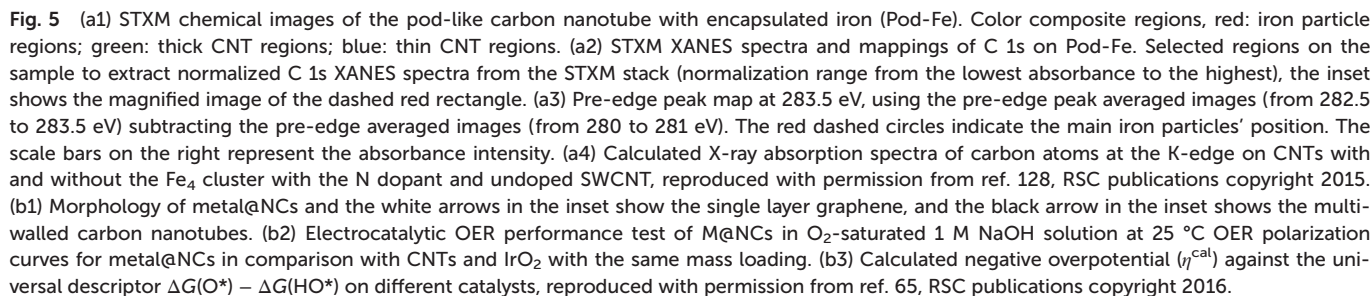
**Fig. 5** (a1) STXM chemical images of the pod-like carbon nanotube with encapsulated iron (Pod-Fe). Color composite regions, red: iron particle regions; green: thick CNT regions; blue: thin CNT regions. (a2) STXM XANES spectra and mappings of C 1s on Pod-Fe. Selected regions on the sample to extract normalized C 1s XANES spectra from the STXM stack (normalization range from the lowest absorbance to the highest), the inset shows the magnified image of the dashed red rectangle. (a3) Pre-edge peak map at 283.5 eV, using the pre-edge peak averaged images (from 282.5 to 283.5 eV) subtracting the pre-edge averaged images (from 280 to 281 eV). The red dashed circles indicate the main iron particles' position. The scale bars on the right represent the absorbance intensity. (a4) Calculated X-ray absorption spectra of carbon atoms at the K-edge on CNTs with and without the $Fe_4$ cluster with the N dopant and undoped SWCNT, reproduced with permission from ref. 128, RSC publications copyright 2015. (b1) Morphology of metal@NCs and the white arrows in the inset show the single layer graphene, and the black arrow in the inset shows the multiwalled carbon nanotubes. (b2) Electrocatalytic OER performance test of M@NCs in $O_2$-saturated 1 M NaOH solution at 25 °C OER polarization curves for metal@NCs in comparison with CNTs and $IrO_2$ with the same mass loading. (b3) Calculated negative overpotential ($\eta^{cal}$) against the universal descriptor $\Delta G(O^*) - \Delta G(HO^*)$ on different catalysts, reproduced with permission from ref. 65, RSC publications copyright 2016.